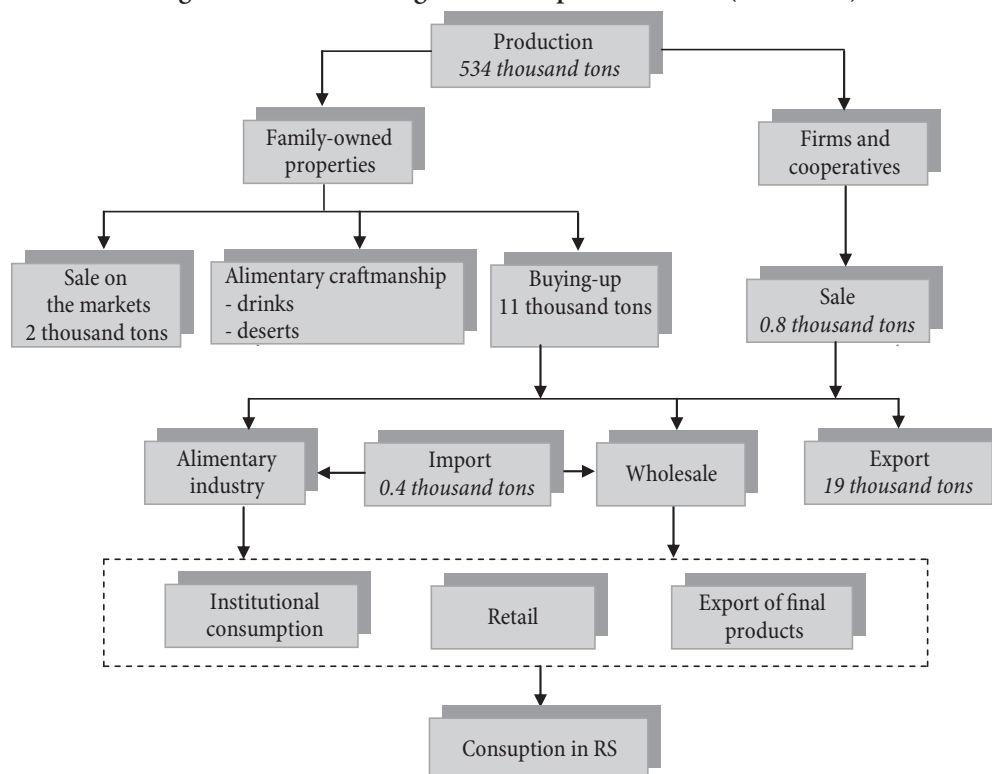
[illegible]

Production
*534 thousand tons*

Family-owned properties

Firms and cooperatives

Sale on the markets 2 thousand tons

Alimentary craftmanship
- drinks
- deserts

Buying-up 11 thousand tons

Sale
*0.8 thousand tons*

Alimentary industry

Import
*0.4 thousand tons*

Wholesale

Export
*19 thousand tons*

Institutional consumption

Retail

Export of final products

Consuption in RS